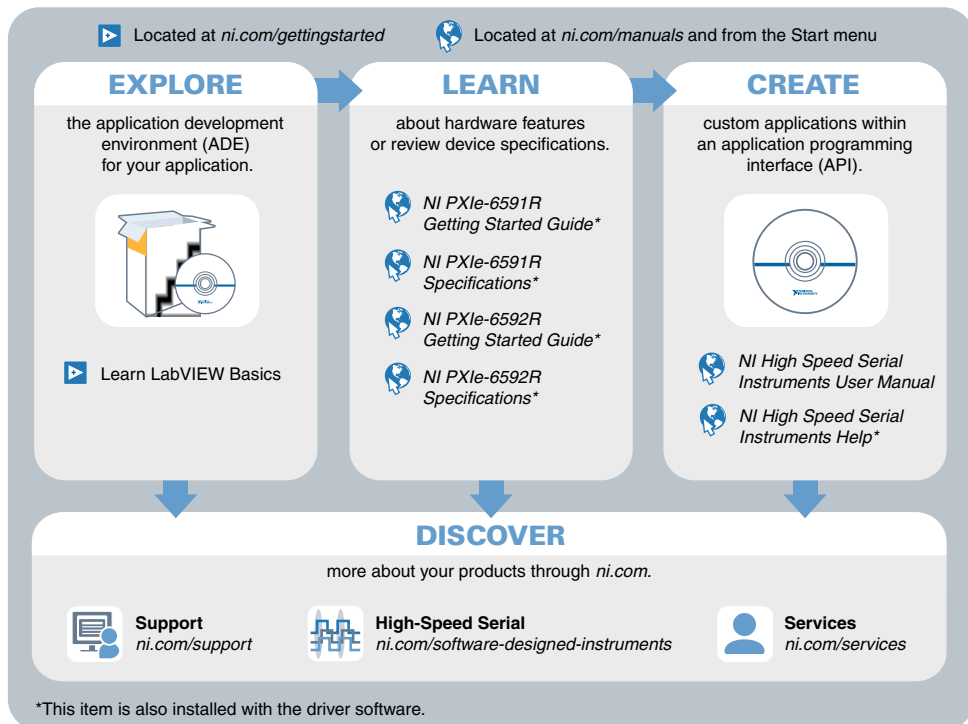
Located at *ni.com/gettingstarted*

Located at *ni.com/manuals* and from the Start menu

EXPLORE

the application development environment (ADE) for your application.

Learn LabVIEW Basics

LEARN

about hardware features or review device specifications.

*NI PXIe-6591R Getting Started Guide\**

*NI PXIe-6591R Specifications\**

*NI PXIe-6592R Getting Started Guide\**

*NI PXIe-6592R Specifications\**

CREATE

custom applications within an application programming interface (API).

*NI High Speed Serial Instruments User Manual*

*NI High Speed Serial Instruments Help\**

DISCOVER

more about your products through *ni.com.*

Support
*ni.com/support*

High-Speed Serial
*ni.com/software-designed-instruments*

Services
*ni.com/services*

\*This item is also installed with the driver software.